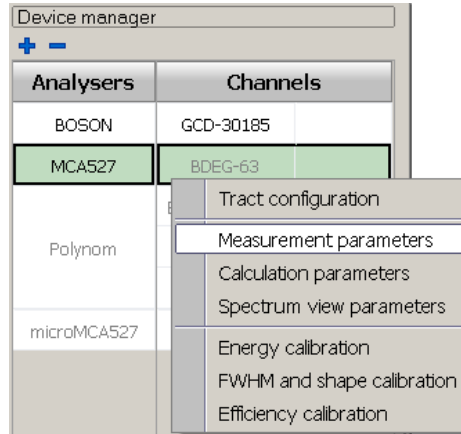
Device manager

+ −

| Analysers | Channels |
|---|---|
| BOSON | GCD-30185 |
| MCA527 | BDEG-63 |
| Polynom | |
| microMCA527 | |

Tract configuration

Measurement parameters

Calculation parameters

Spectrum view parameters

Energy calibration

FWHM and shape calibration

Efficiency calibration